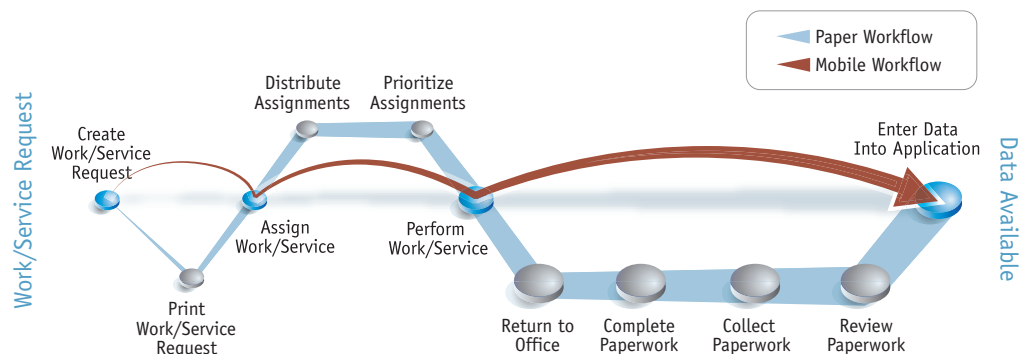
Paper Workflow
Mobile Workflow

Work/Service Request

Create Work/Service Request

Print Work/Service Request

Distribute Assignments

Prioritize Assignments

Assign Work/Service

Perform Work/Service

Enter Data Into Application

Data Available

Return to Office

Complete Paperwork

Collect Paperwork

Review Paperwork